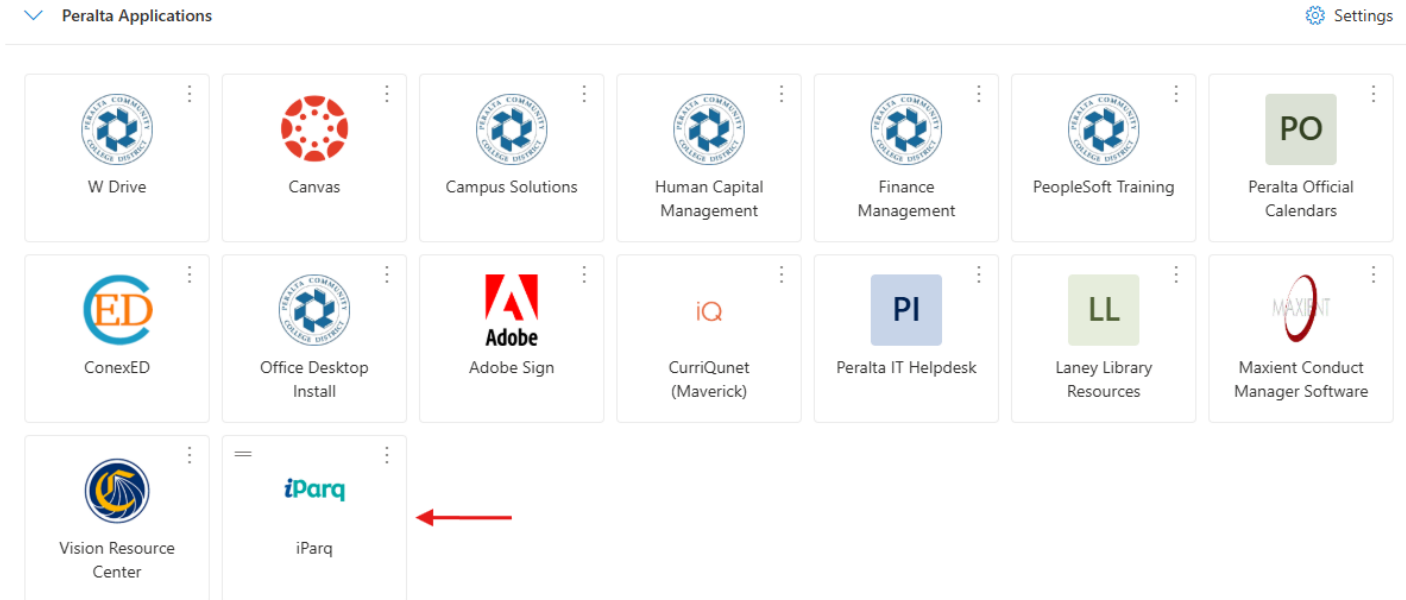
Peralta Applications

Settings

PERALTA COMMUNITY COLLEGE DISTRICT

W Drive

Canvas

PERALTA COMMUNITY COLLEGE DISTRICT

Campus Solutions

PERALTA COMMUNITY COLLEGE DISTRICT

Human Capital Management

PERALTA COMMUNITY COLLEGE DISTRICT

Finance Management

PERALTA COMMUNITY COLLEGE DISTRICT

PeopleSoft Training

PO

Peralta Official Calendars

ED

ConexED

PERALTA COMMUNITY COLLEGE DISTRICT

Office Desktop Install

Adobe

Adobe Sign

iQ

CurriQunet (Maverick)

PI

Peralta IT Helpdesk

LL

Laney Library Resources

MAXIENT

Maxient Conduct Manager Software

Vision Resource Center

iParq

iParq